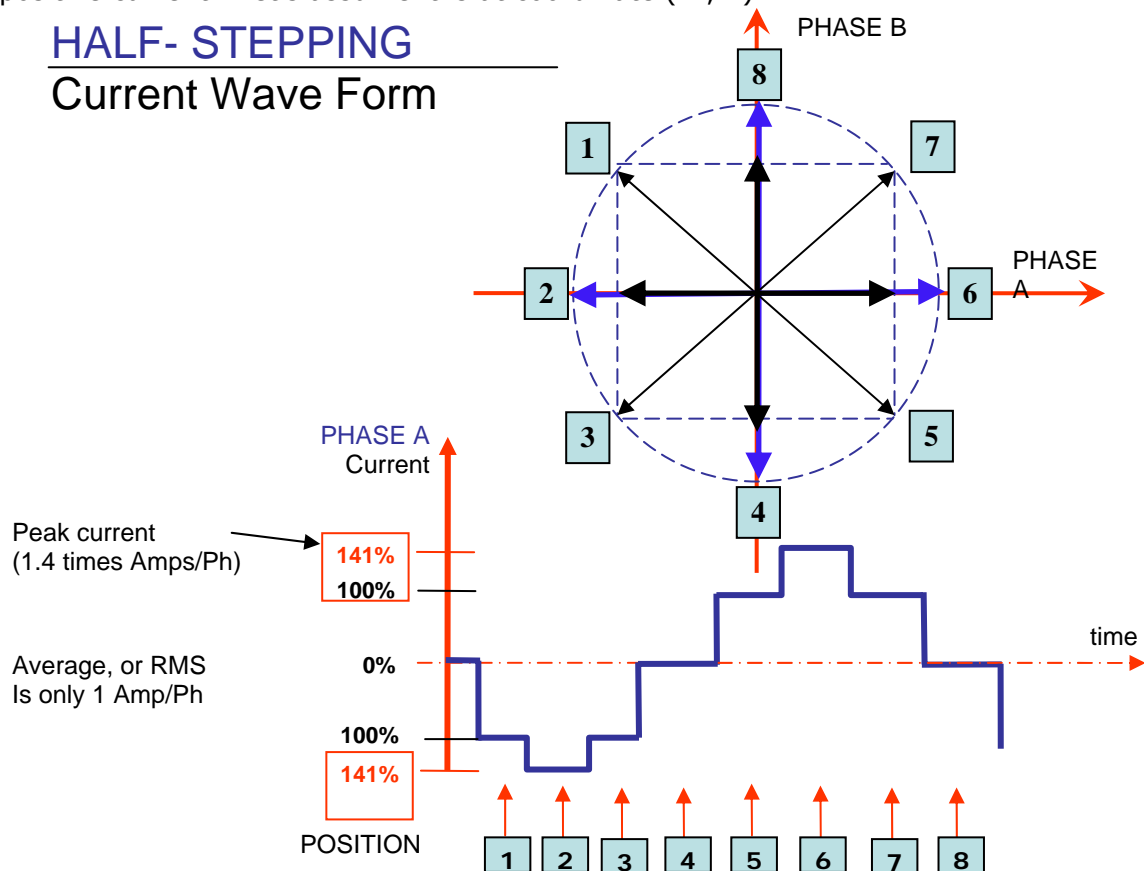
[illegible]

HALF- STEPPING

Current Wave Form

PHASE B

8

1

7

2

PHASE A

6

3

5

4

PHASE A
Current

Peak current
(1.4 times Amps/Ph)

141%

100%

time

Average, or RMS
Is only 1 Amp/Ph

0%

100%

141%

POSITION

1 2 3 4 5 6 7 8